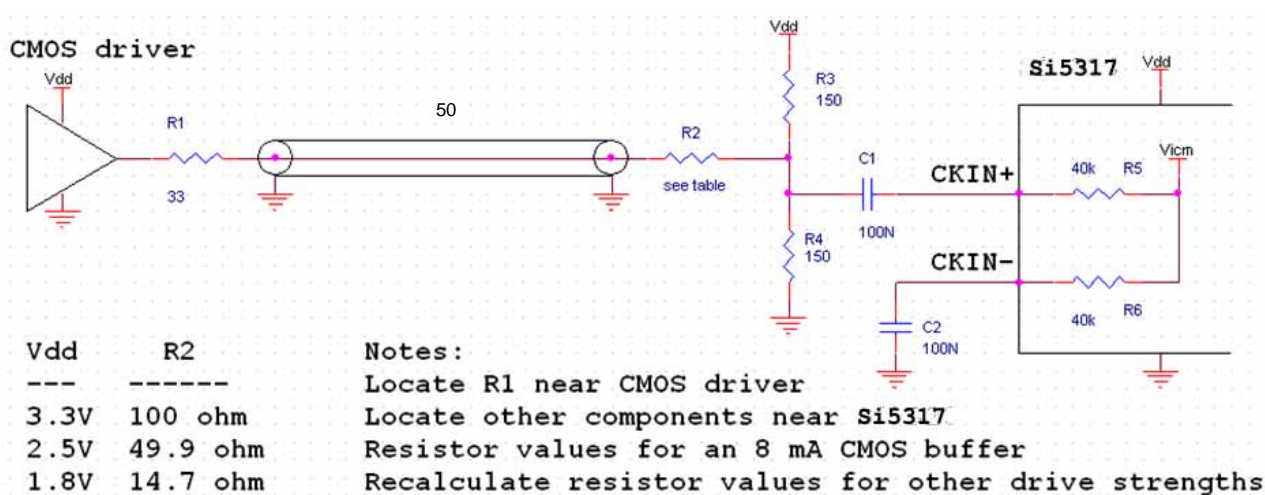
CMOS driver

Vdd

R1

33

50

R2

see table

Vdd

R3
150

R4
150

C1

100N

Si5317

Vdd

Vicm

CKIN+

40k R5

CKIN-

40k R6

C2
100N

| Vdd | R2 |
|---|---|
| --- | ------ |
| 3.3V | 100 ohm |
| 2.5V | 49.9 ohm |
| 1.8V | 14.7 ohm |

Notes:
Locate R1 near CMOS driver
Locate other components near Si5317
Resistor values for an 8 mA CMOS buffer
Recalculate resistor values for other drive strengths